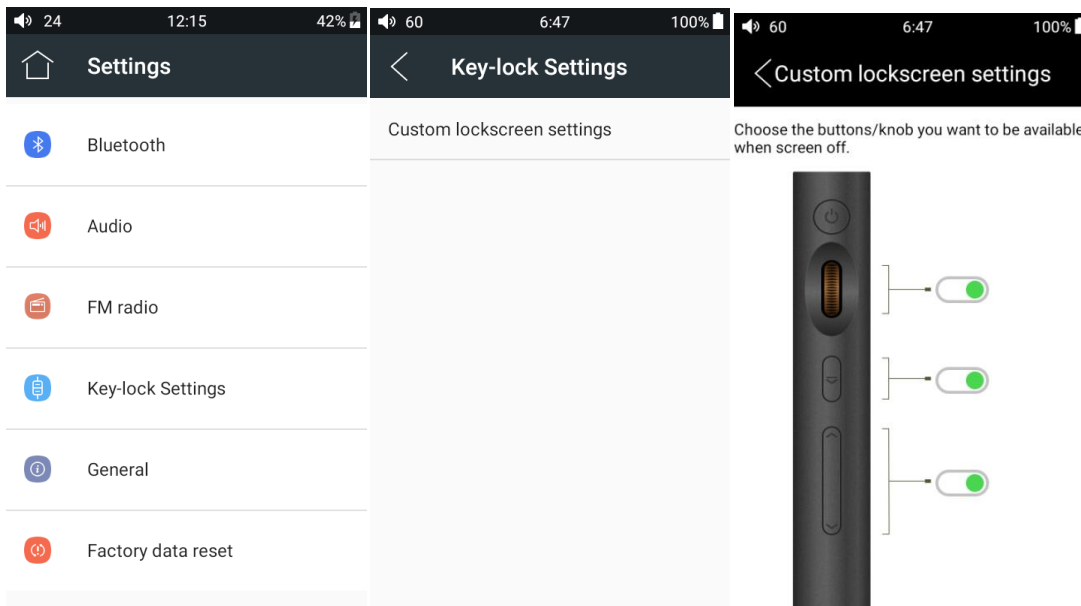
24 12:15 42%

Settings

Bluetooth

Audio

FM radio

Key-lock Settings

General

Factory data reset

60 6:47 100%

Key-lock Settings

Custom lockscreen settings

60 6:47 100%

Custom lockscreen settings

Choose the buttons/knob you want to be available when screen off.